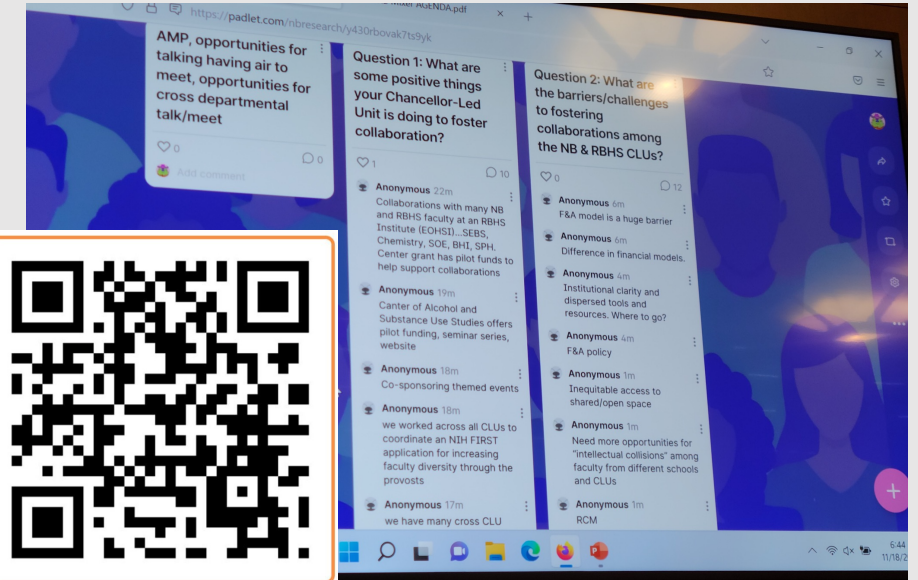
https://padlet.com/nbresearch/y430rbovak7ts9yk

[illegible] AGENDA.pdf

AMP, opportunities for talking having air to meet, opportunities for cross departmental talk/meet

0

0

Add comment

Question 1: What are some positive things your Chancellor-Led Unit is doing to foster collaboration?

1

10

Anonymous 22m
Collaborations with many NB and RBHS faculty at an RBHS Institute (EOHSI)...SEBS, Chemistry, SOE, BHI, SPH. Center grant has pilot funds to help support collaborations

Anonymous 19m
Canter of Alcohol and Substance Use Studies offers pilot funding, seminar series, website

Anonymous 18m
Co-sponsoring themed events

Anonymous 18m
we worked across all CLUs to coordinate an NIH FIRST application for increasing faculty diversity through the provosts

Anonymous 17m
we have many cross CLU

Question 2: What are the barriers/challenges to fostering collaborations among the NB & RBHS CLUs?

0

12

Anonymous 6m
F&A model is a huge barrier

Anonymous 6m
Difference in financial models.

Anonymous 4m
Institutional clarity and dispersed tools and resources. Where to go?

Anonymous 4m
F&A policy

Anonymous 1m
Inequitable access to shared/open space

Anonymous 1m
Need more opportunities for "intellectual collisions" among faculty from different schools and CLUs

Anonymous 1m
RCM

6:44
11/18/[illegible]